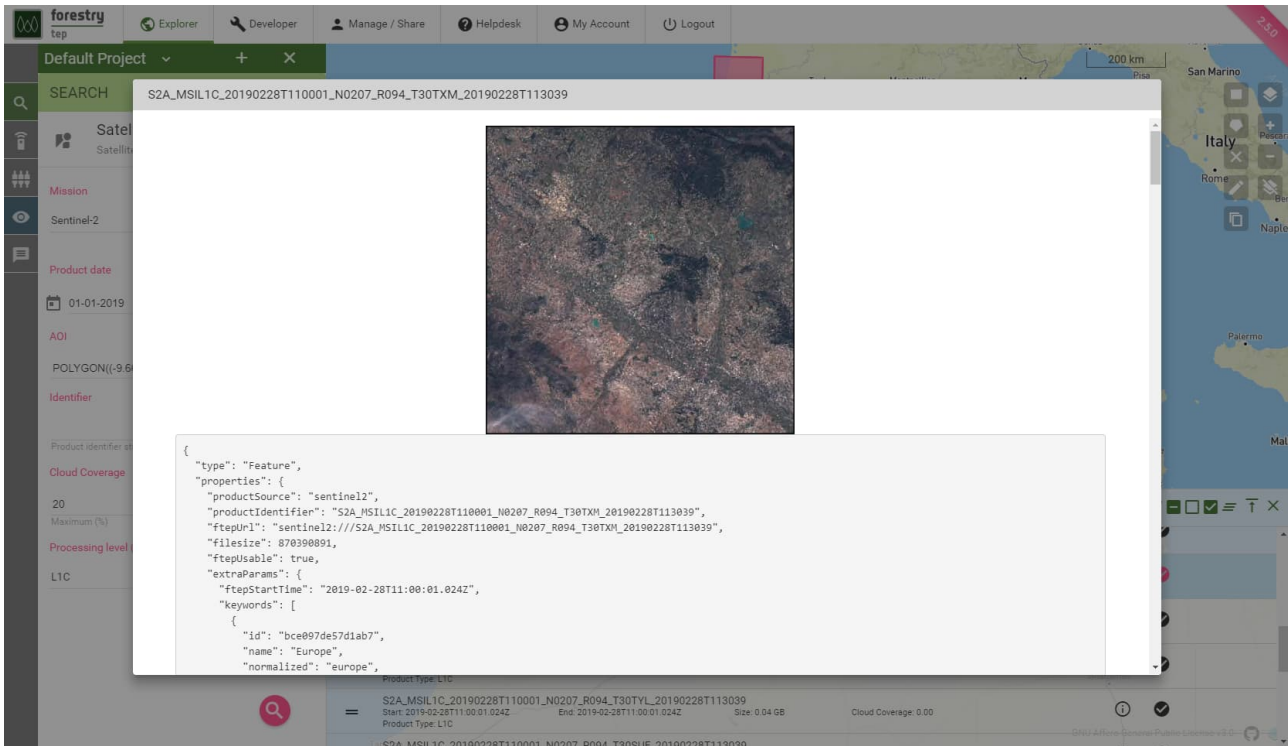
forestry tep

Explorer
Developer
Manage / Share
Helpdesk
My Account
Logout

2.5.0

Default Project
+
×

200 km
Pisa
San Marino
Italy
Pescara
Rome
Naples
Palermo
Mal

SEARCH

Satel
Satellite

Mission
Sentinel-2

Product date
01-01-2019

AOI
POLYGON((-9.6

Identifier
Product identifier

Cloud Coverage
20
Maximum (%)

Processing level
L1C

S2A_MSIL1C_20190228T110001_N0207_R094_T30TXM_20190228T113039

{
  "type": "Feature",
  "properties": {
    "productSource": "sentinel2",
    "productIdentifier": "S2A_MSIL1C_20190228T110001_N0207_R094_T30TXM_20190228T113039",
    "ftepUrl": "sentinel2:///S2A_MSIL1C_20190228T110001_N0207_R094_T30TXM_20190228T113039",
    "filesize": 870390891,
    "ftepUsable": true,
    "extraParams": {
      "ftepStartTime": "2019-02-28T11:00:01.024Z",
      "keywords": [
        {
          "id": "bce097de57d1ab7",
          "name": "Europe",
          "normalized": "europe",

Product Type: L1C

S2A_MSIL1C_20190228T110001_N0207_R094_T30TYL_20190228T113039
Start: 2019-02-28T11:00:01.024Z
End: 2019-02-28T11:00:01.024Z
Size: 0.04 GB
Cloud Coverage: 0.00
Product Type: L1C

S2A_MSIL1C_20190228T110001_N0207_R094_T30SUE_20190228T113039

GNU Affero General Public License v3.0